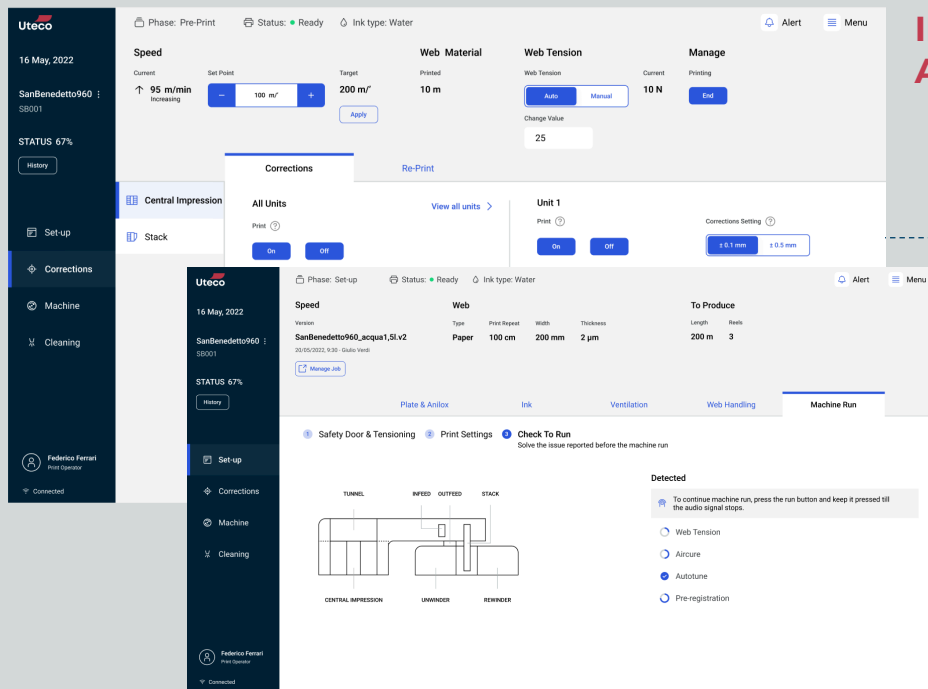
Uteco

16 May, 2022

SanBenedetto960 ⋮
SB001

STATUS 67%

History

Set-up

Corrections

Machine

Cleaning

Federico Ferrari
Print Operator

Connected

Phase: Pre-Print Status: Ready Ink type: Water

Alert Menu

Speed

Current
↑ 95 m/min
Increasing

Set Point
– 100 m/' +

Target
200 m/'

Apply

Web Material

Printed
10 m

Web Tension

Web Tension
Auto Manual

Current
10 N

Change Value
25

Manage

Printing
End

Corrections Re-Print

Central Impression

Stack

All Units
Print ?
On Off

View all units >

Unit 1
Print ?
On Off

Corrections Setting ?
± 0.1 mm ± 0.5 mm

I
A

Uteco

16 May, 2022

SanBenedetto960 ⋮
SB001

STATUS 67%

History

Set-up

Corrections

Machine

Cleaning

Federico Ferrari
Print Operator

Connected

Phase: Set-up Status: Ready Ink type: Water

Alert Menu

Speed

Version
SanBenedetto960_acqua1,5l.v2
20/05/2022, 9:30 - Giulio Verdi

Manage Job

Web

Type
Paper

Print Repeat
100 cm

Width
200 mm

Thickness
2 µm

To Produce

Length
200 m

Reels
3

Plate & Anilox Ink Ventilation Web Handling Machine Run

1 Safety Door & Tensioning 2 Print Settings 3 Check To Run
Solve the issue reported before the machine run

TUNNEL INFEED OUTFEED STACK

CENTRAL IMPRESSION UNWINDER REWINDER

Detected

To continue machine run, press the run button and keep it pressed till the audio signal stops.

Web Tension

Aircure

Autotune

Pre-registration